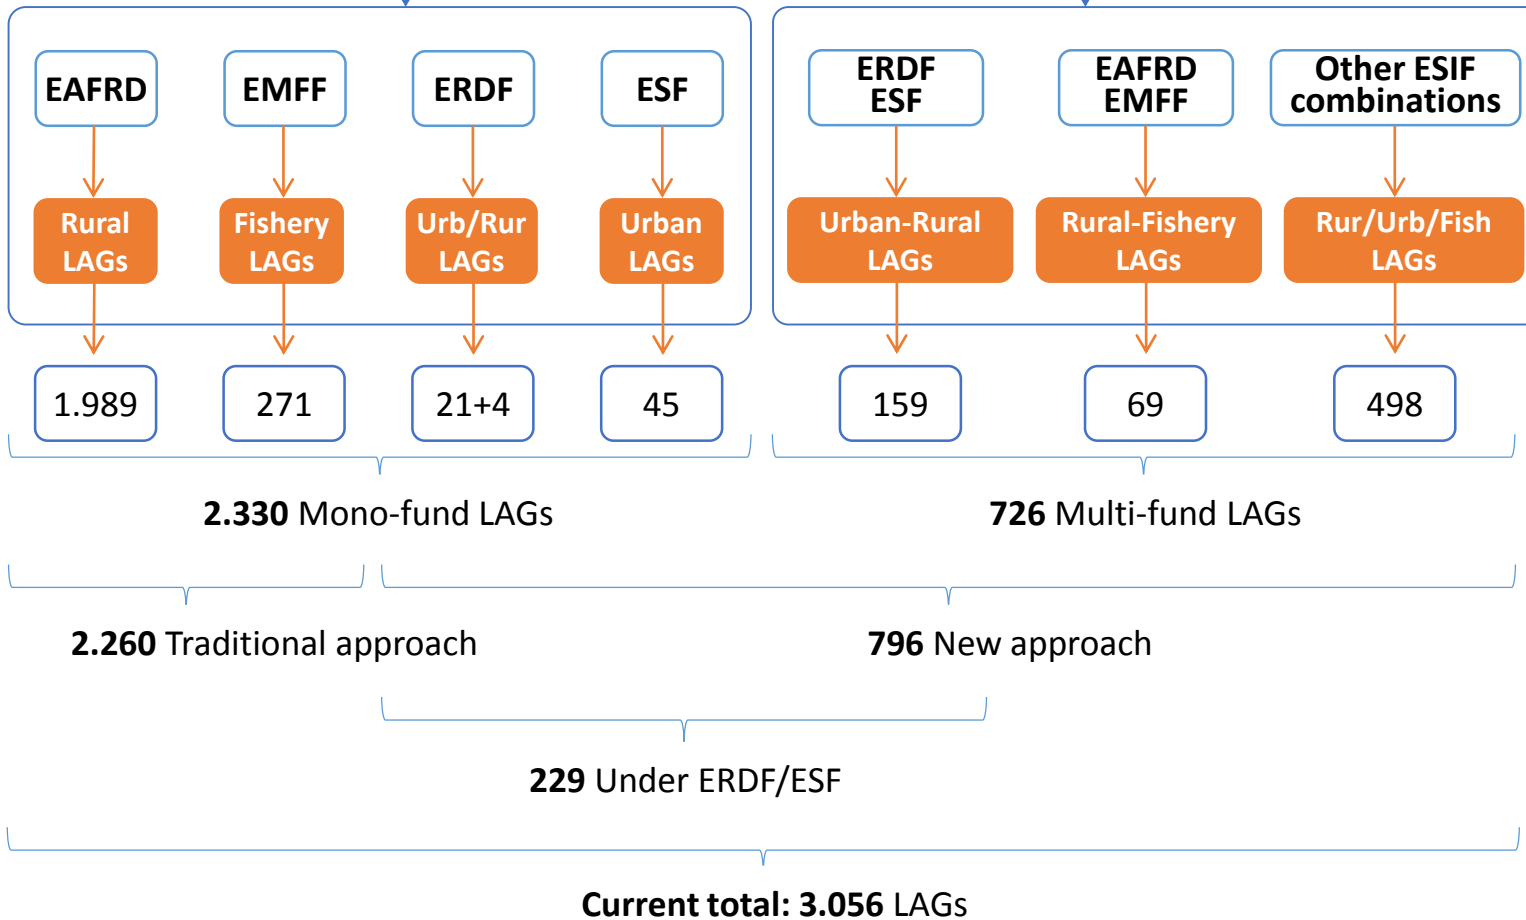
EAFRD

EMFF

ERDF

ESF

Rural LAGs

Fishery LAGs

Urb/Rur LAGs

Urban LAGs

1.989

271

21+4

45

ERDF ESF

EAFRD EMFF

Other ESIF combinations

Urban-Rural LAGs

Rural-Fishery LAGs

Rur/Urb/Fish LAGs

159

69

498

**2.330** Mono-fund LAGs

**726** Multi-fund LAGs

**2.260** Traditional approach

**796** New approach

**229** Under ERDF/ESF

**Current total: 3.056** LAGs